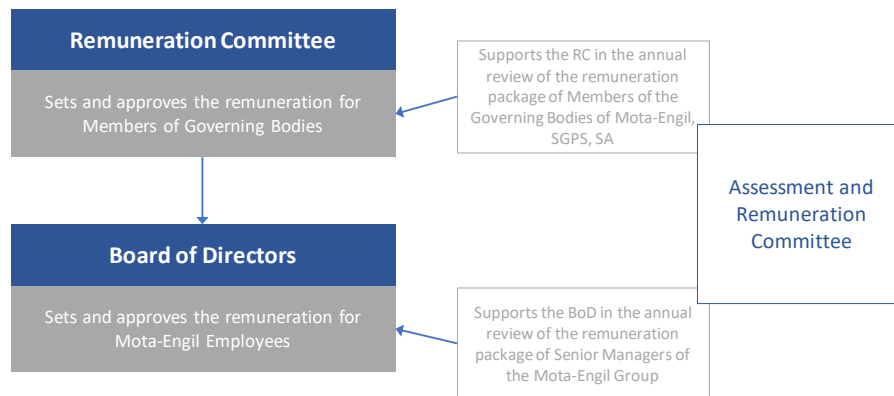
Remuneration Committee

Sets and approves the remuneration for Members of Governing Bodies

Supports the RC in the annual review of the remuneration package of Members of the Governing Bodies of Mota-Engil, SGPS, SA

Assessment and Remuneration Committee

Board of Directors

Sets and approves the remuneration for Mota-Engil Employees

Supports the BoD in the annual review of the remuneration package of Senior Managers of the Mota-Engil Group